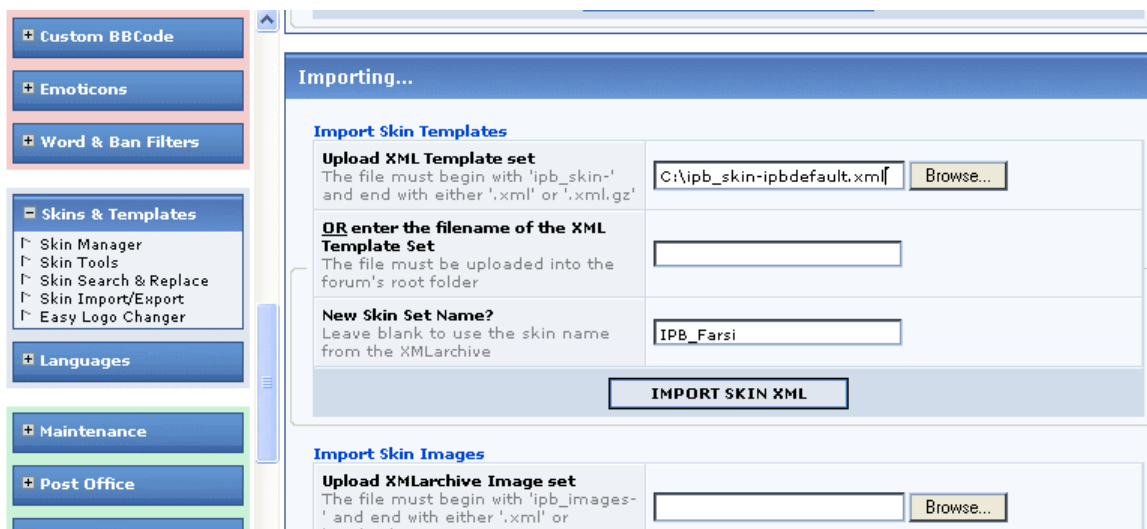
Custom BBCode

Emoticons

Word & Ban Filters

Skins & Templates

Skin Manager
Skin Tools
Skin Search & Replace
Skin Import/Export
Easy Logo Changer

Languages

Maintenance

Post Office

Importing...

Import Skin Templates

Upload XML Template set
The file must begin with 'ipb_skin-' and end with either '.xml' or '.xml.gz'

C:\ipb_skin-ipbdefault.xml

Browse...

OR enter the filename of the XML Template Set
The file must be uploaded into the forum's root folder

New Skin Set Name?
Leave blank to use the skin name from the XMLarchive

IPB_Farsi

IMPORT SKIN XML

Import Skin Images

Upload XMLarchive Image set
The file must begin with 'ipb_images-' and end with either '.xml' or

Browse...